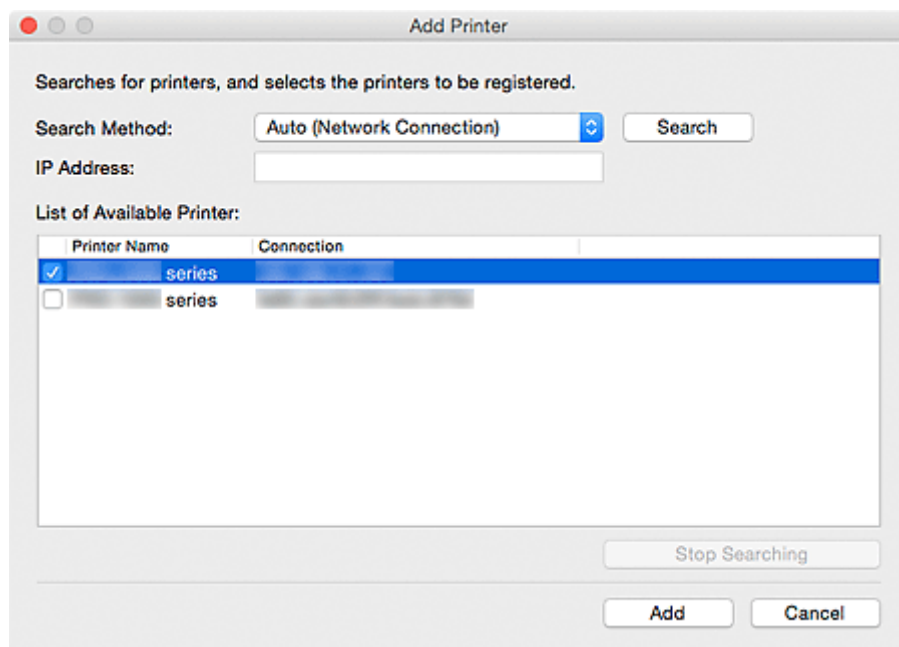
Add Printer

Searches for printers, and selects the printers to be registered.

Search Method: Auto (Network Connection) Search

IP Address:

List of Available Printer:

| | Printer Name | Connection |
|---|---|---|
| ✓ | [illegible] series | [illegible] |
| | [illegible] series | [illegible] |

Stop Searching

Add Cancel